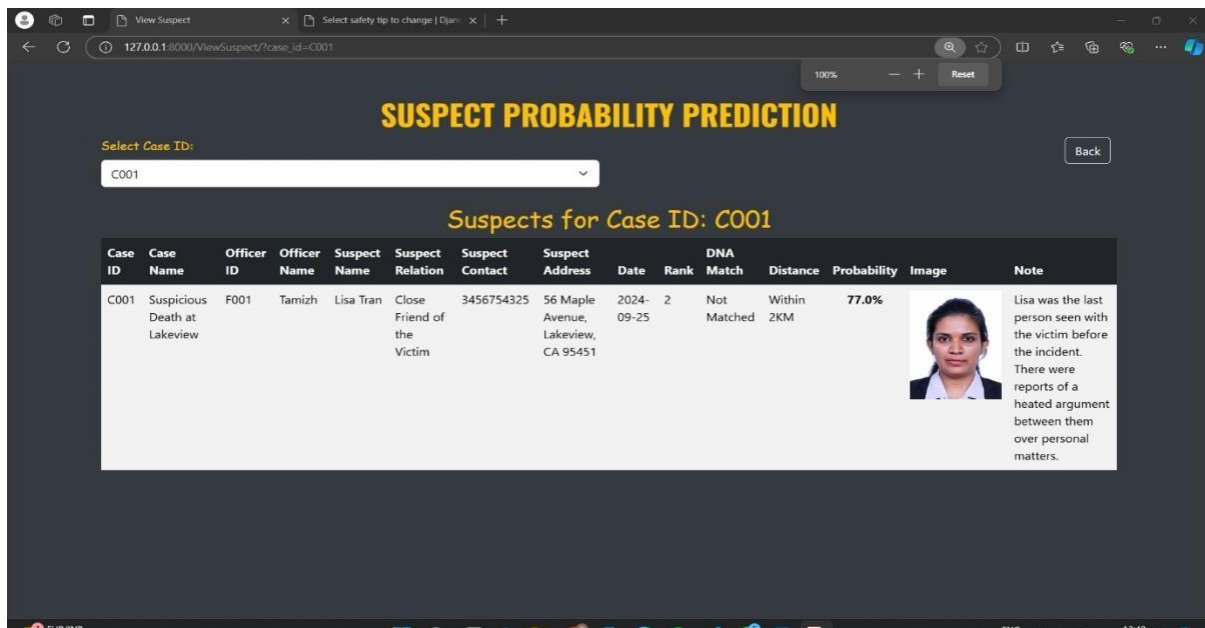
View Suspect
Select safety tip to change | Djanc

127.0.0.1:8000/ViewSuspect/?case_id=C001

100%
—
+
Reset

SUSPECT PROBABILITY PREDICTION

Select Case ID:

C001

Back

Suspects for Case ID: C001

| Case ID | Case Name | Officer ID | Officer Name | Suspect Name | Suspect Relation | Suspect Contact | Suspect Address | Date | Rank | DNA Match | Distance | Probability | Image | Note |
|---|---|---|---|---|---|---|---|---|---|---|---|---|---|---|
| C001 | Suspicious Death at Lakeview | F001 | Tamizh | Lisa Tran | Close Friend of the Victim | 3456754325 | 56 Maple Avenue, Lakeview, CA 95451 | 2024-09-25 | 2 | Not Matched | Within 2KM | 77.0% | | Lisa was the last person seen with the victim before the incident. There were reports of a heated argument between them over personal matters. |